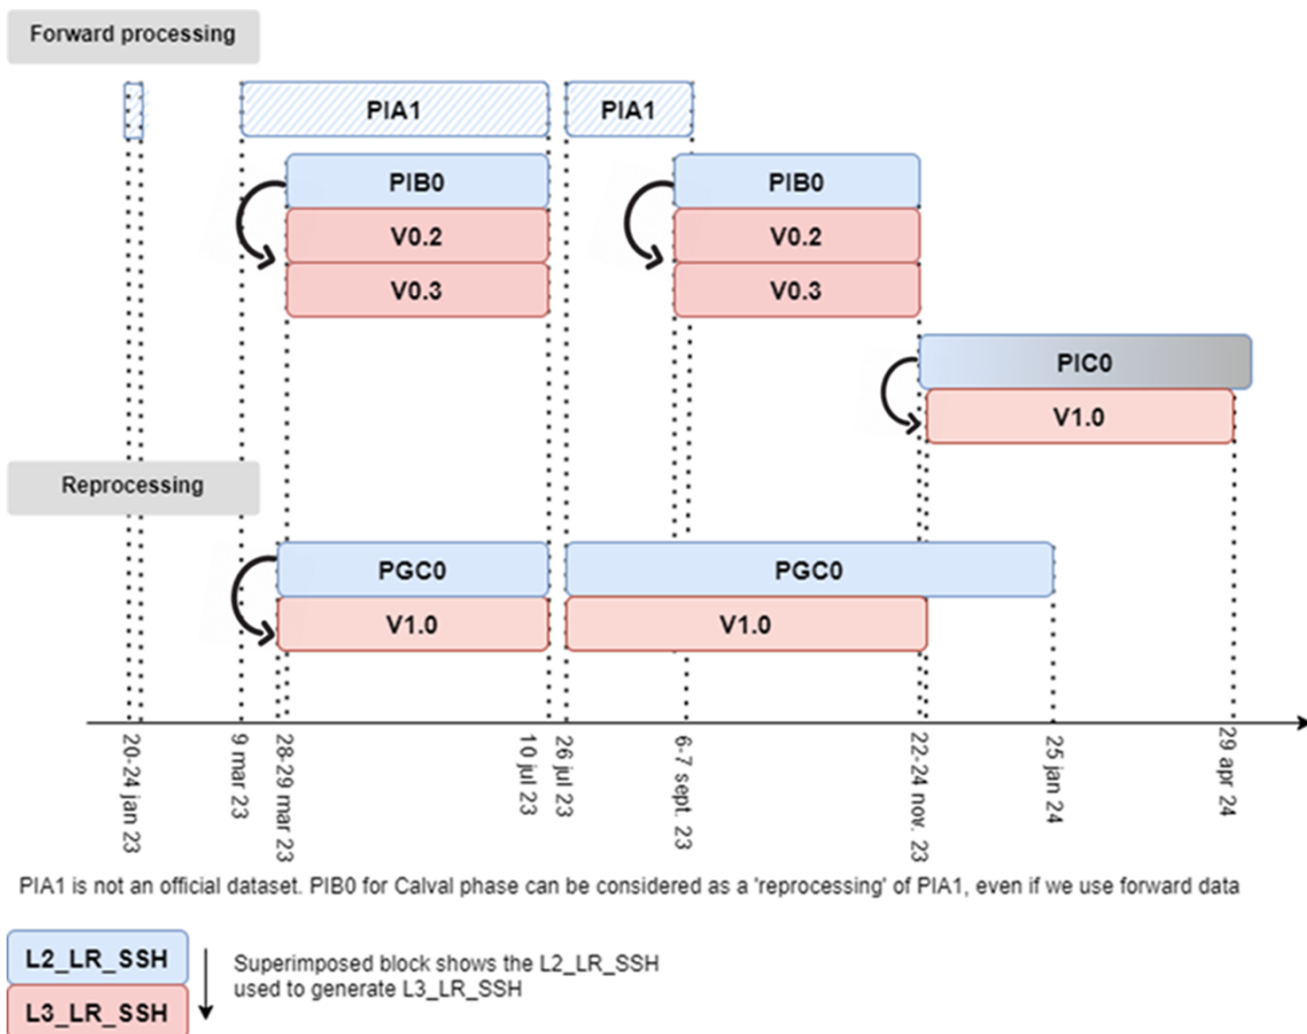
Forward processing

PIA1

PIA1

PIB0

V0.2

V0.3

PIB0

V0.2

V0.3

PIC0

V1.0

Reprocessing

PGC0

V1.0

PGC0

V1.0

20-24 jan 23

9 mar 23

28-29 mar 23

10 jul 23

26 jul 23

6-7 sept. 23

22-24 nov. 23

25 jan 24

29 apr 24

PIA1 is not an official dataset. PIB0 for Calval phase can be considered as a 'reprocessing' of PIA1, even if we use forward data

L2_LR_SSH

L3_LR_SSH

Superimposed block shows the L2_LR_SSH used to generate L3_LR_SSH